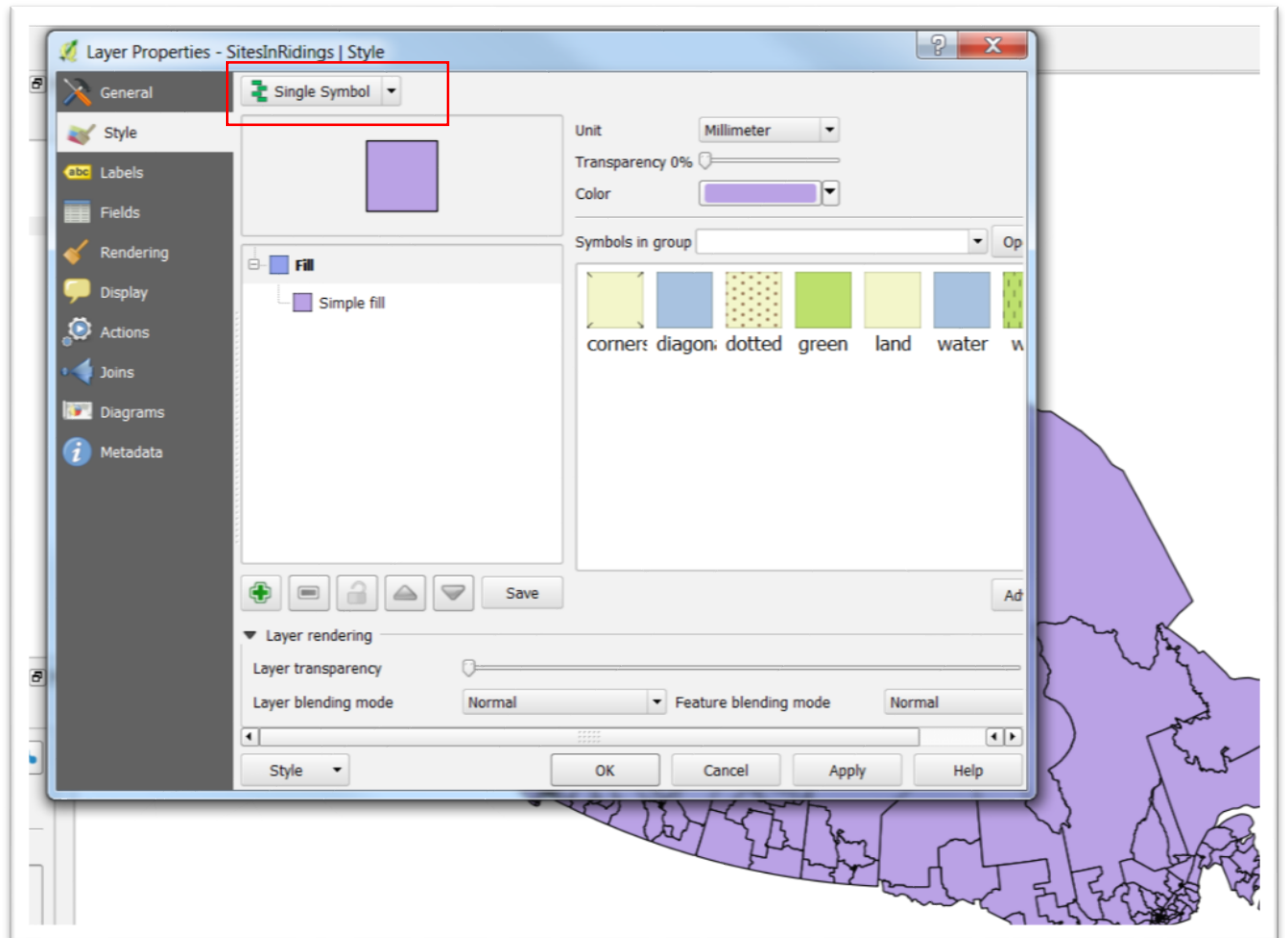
Layer Properties - SitesInRidings | Style

General
Style
Labels
Fields
Rendering
Display
Actions
Joins
Diagrams
Metadata

Single Symbol

Unit Millimeter
Transparency 0%
Color

Fill
Simple fill

Symbols in group
Op

corners diagona dotted green land water w

Save
Ad

Layer rendering
Layer transparency
Layer blending mode Normal
Feature blending mode Normal

Style
OK
Cancel
Apply
Help